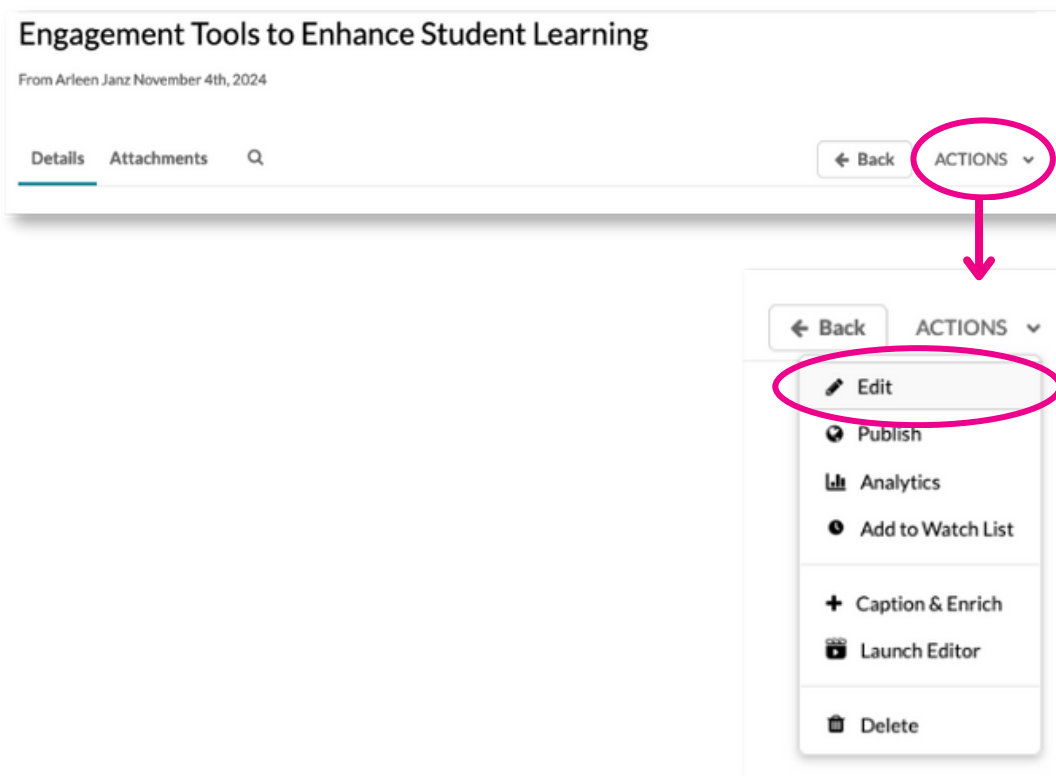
Engagement Tools to Enhance Student Learning

From Arleen Janz November 4th, 2024

Details Attachments

Back ACTIONS

Back ACTIONS

Edit
Publish
Analytics
Add to Watch List
Caption & Enrich
Launch Editor
Delete